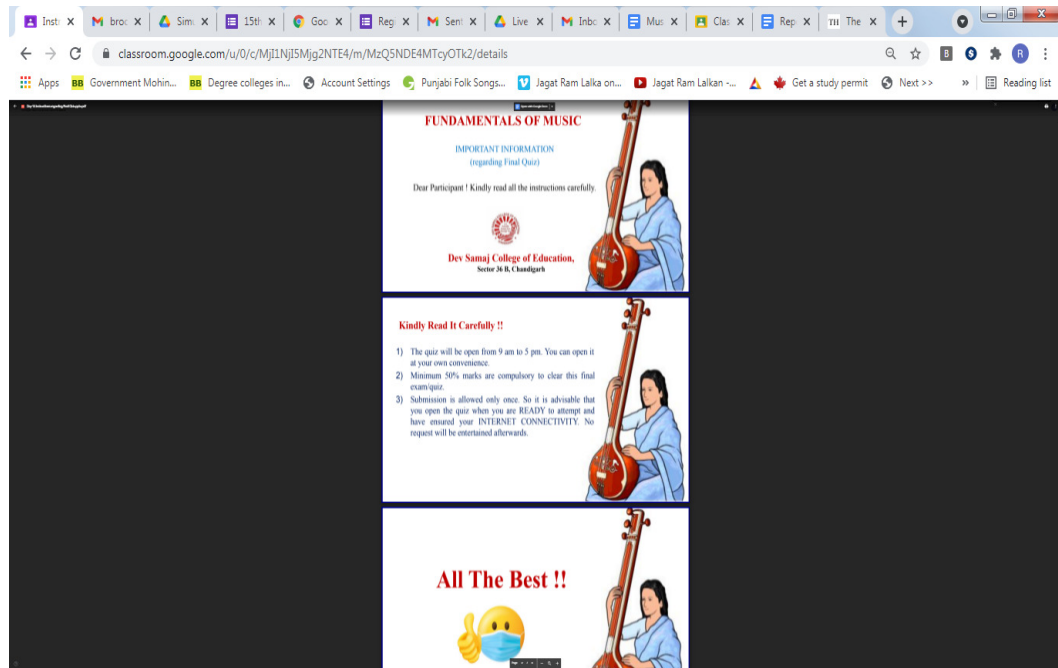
Inst X | broc X | Sim X | 15th X | Goo X | Regi X | Sent X | Live X | Inbo X | Mus X | Clas X | Rep X | The X | +

classroom.google.com/u/0/c/MjI1NjI5Mjg2NTE4/m/MzQ5NDE4MTcyOTk2/details

Apps | Government Mohin... | Degree colleges in... | Account Settings | Punjabi Folk Songs... | Jagat Ram Lalka on... | Jagat Ram Lalkan -... | Get a study permit | Next >> | » | Reading list

FUNDAMENTALS OF MUSIC

IMPORTANT INFORMATION
(regarding Final Quiz)

Dear Participant ! Kindly read all the instructions carefully.

Dev Samaj College of Education,
Sector 36 B, Chandigarh

Kindly Read It Carefully !!

1) The quiz will be open from 9 am to 5 pm. You can open it at your own convenience.
2) Minimum 50% marks are compulsory to clear this final exam/quiz.
3) Submission is allowed only once. So it is advisable that you open the quiz when you are READY to attempt and have ensured your INTERNET CONNECTIVITY. No request will be entertained afterwards.

All The Best !!